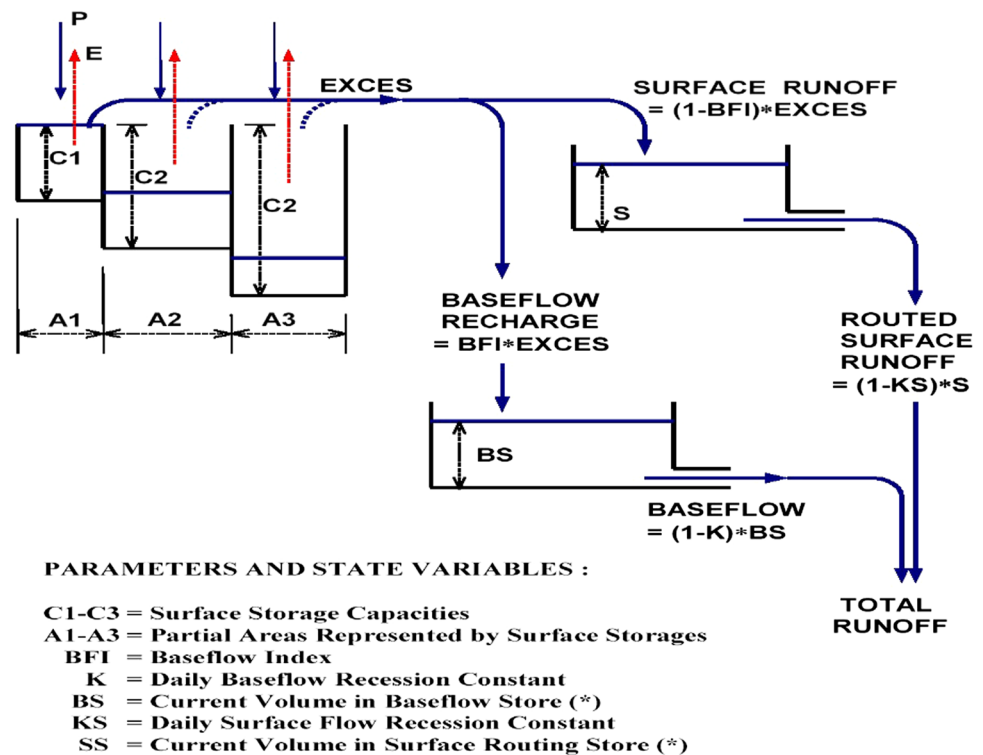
P

E

EXCES

C1

C2

C2

A1

A2

A3

SURFACE RUNOFF = (1-BFI)*EXCES

S

BASEFLOW RECHARGE = BFI*EXCES

ROUTED SURFACE RUNOFF = (1-KS)*S

BS

BASEFLOW = (1-K)*BS

TOTAL RUNOFF

PARAMETERS AND STATE VARIABLES :

C1-C3 = Surface Storage Capacities
A1-A3 = Partial Areas Represented by Surface Storages
BFI = Baseflow Index
K = Daily Baseflow Recession Constant
BS = Current Volume in Baseflow Store (*)
KS = Daily Surface Flow Recession Constant
SS = Current Volume in Surface Routing Store (*)